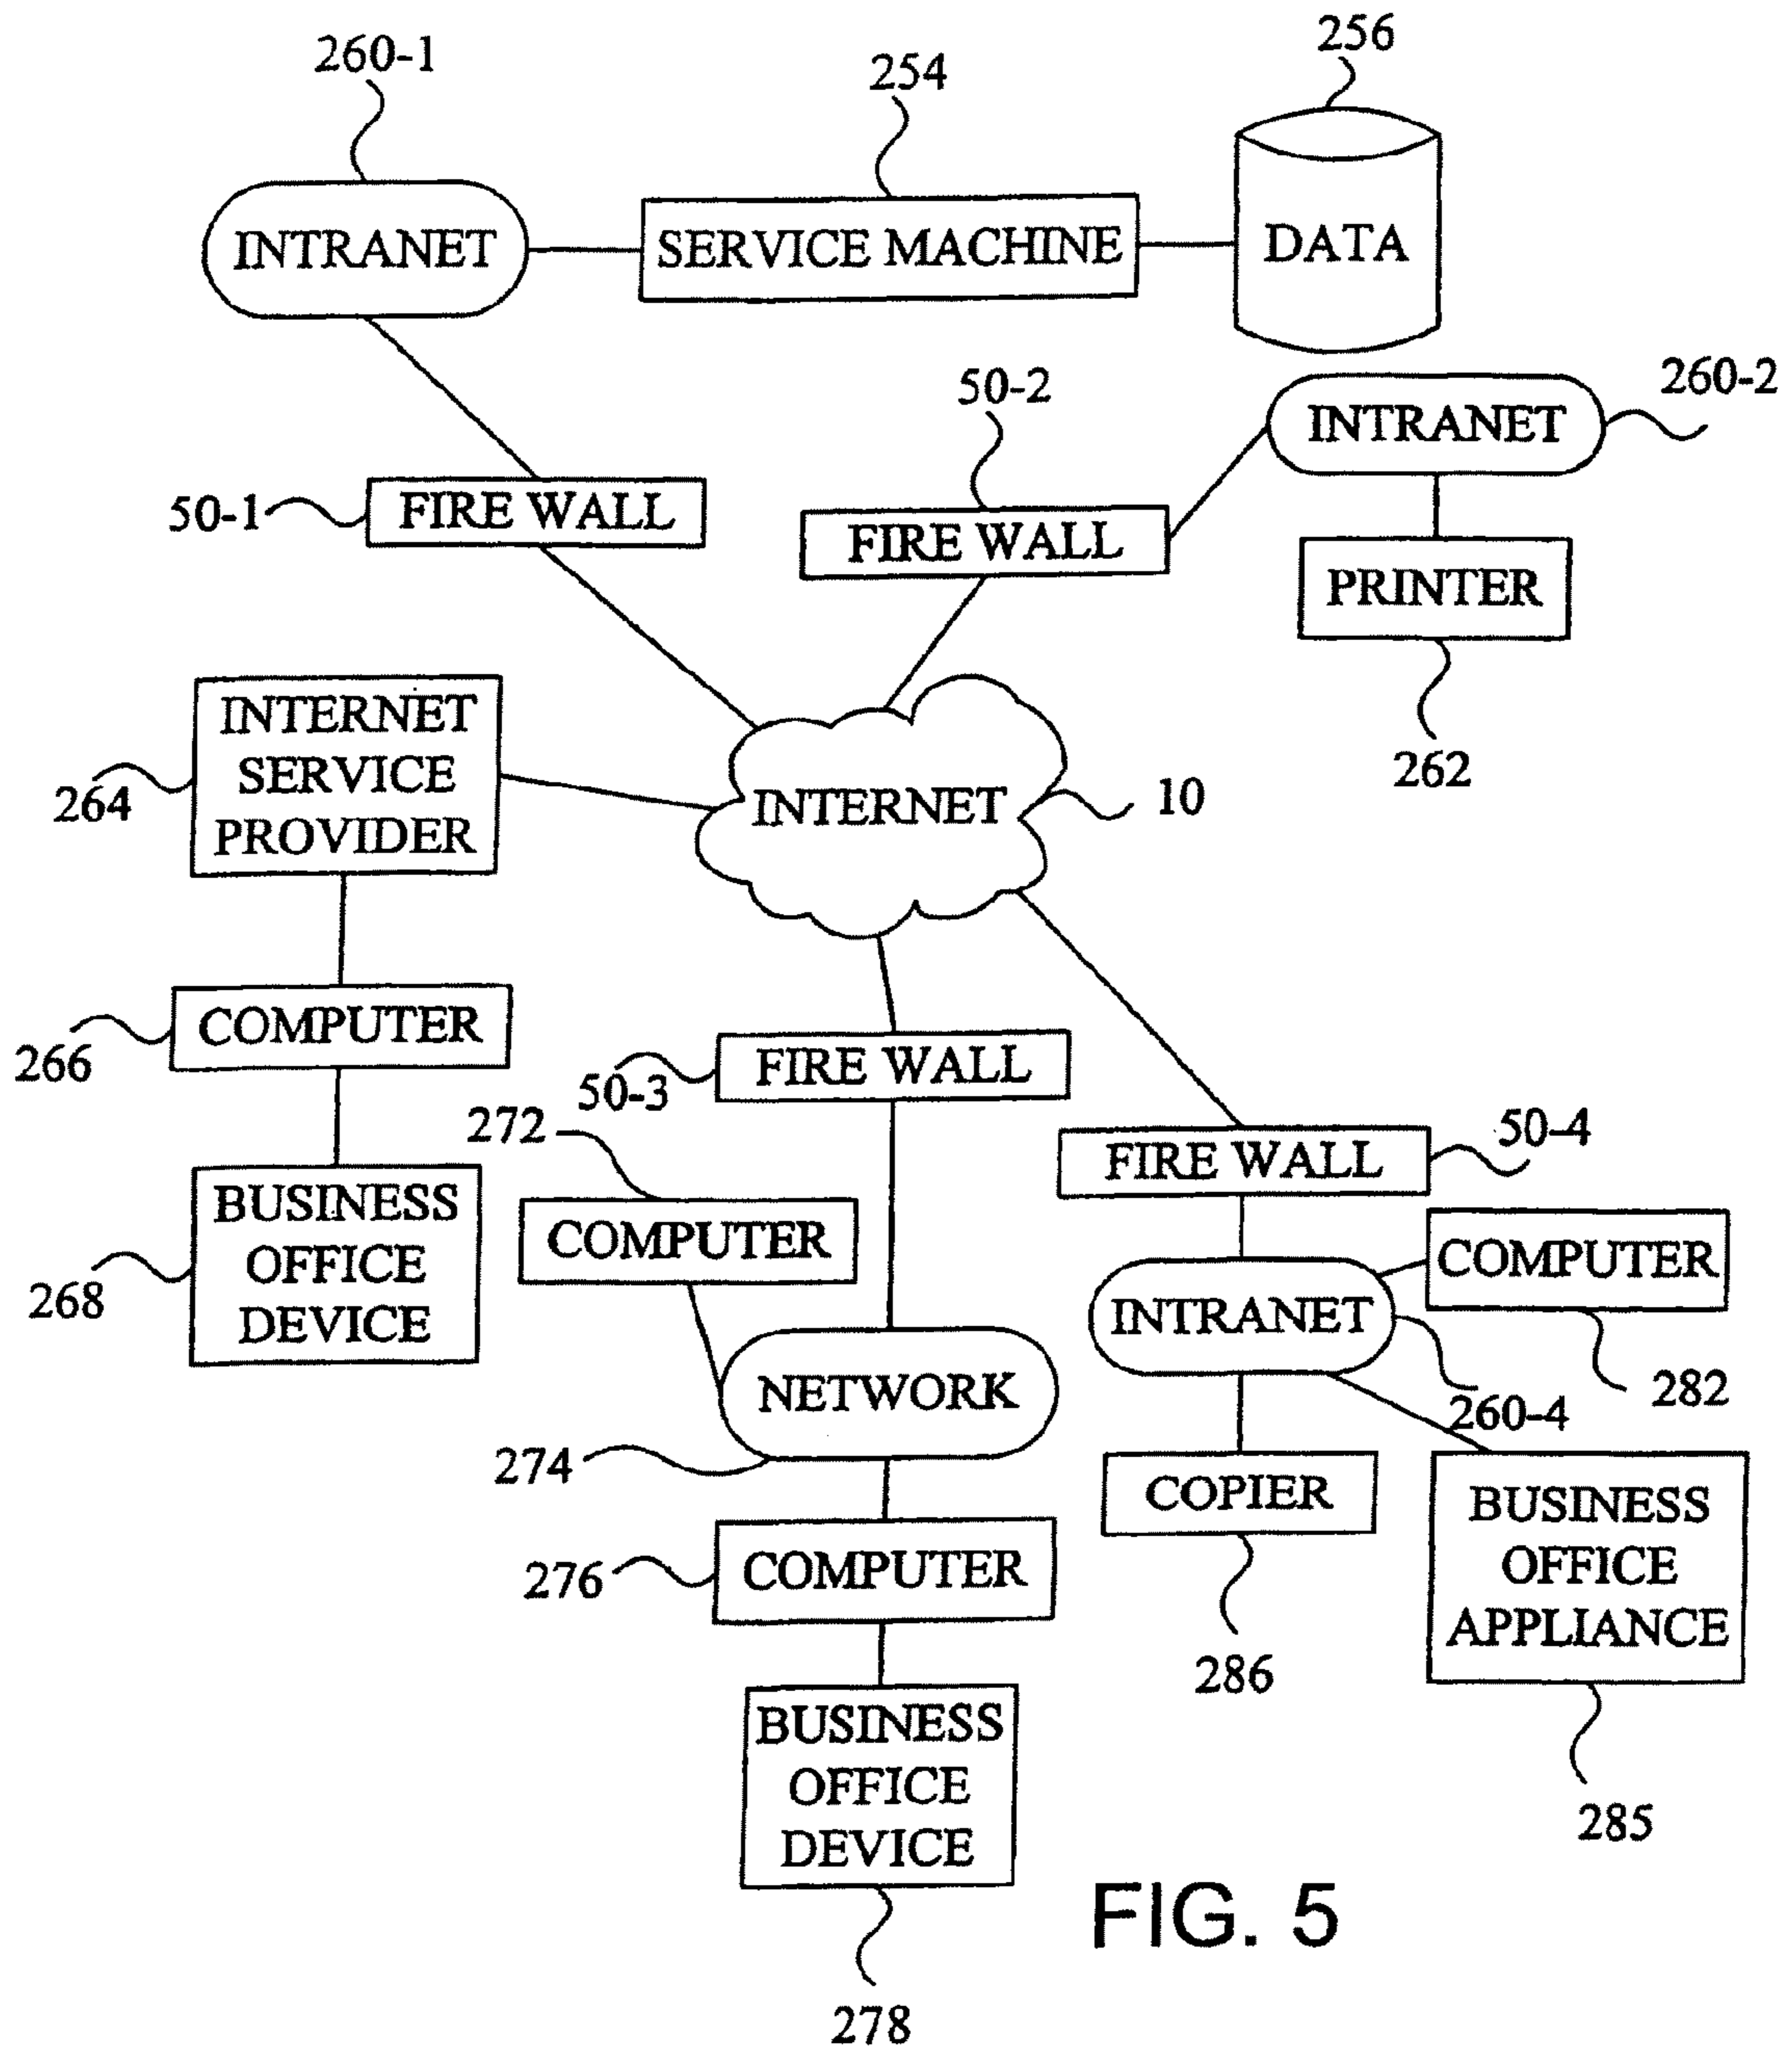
260-1
254
256
INTRANET
SERVICE MACHINE
DATA
50-2
INTRANET
260-2
50-1
FIRE WALL
FIRE WALL
PRINTER
INTERNET SERVICE PROVIDER
264
INTERNET
10
262
COMPUTER
266
FIRE WALL
50-3
272
FIRE WALL
50-4
BUSINESS OFFICE DEVICE
268
COMPUTER
COMPUTER
INTRANET
NETWORK
282
260-4
274
COPIER
BUSINESS OFFICE APPLIANCE
276
COMPUTER
286
BUSINESS OFFICE DEVICE
285
FIG. 5
278